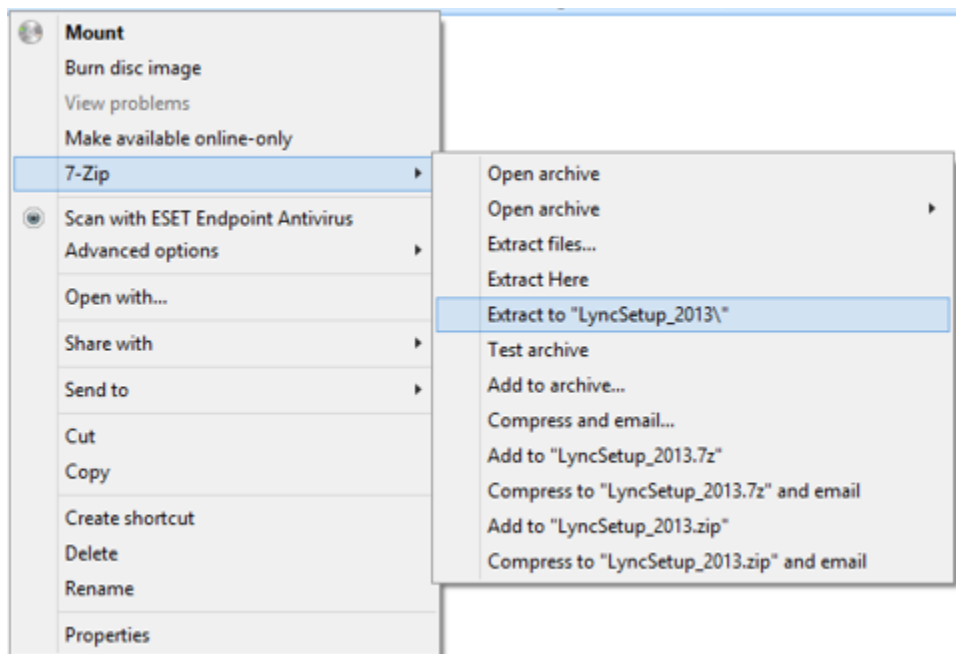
Mount
Burn disc image
View problems
Make available online-only
7-Zip
Scan with ESET Endpoint Antivirus
Advanced options
Open with...
Share with
Send to
Cut
Copy
Create shortcut
Delete
Rename
Properties

Open archive
Open archive
Extract files...
Extract Here
Extract to "LyncSetup_2013\"
Test archive
Add to archive...
Compress and email...
Add to "LyncSetup_2013.7z"
Compress to "LyncSetup_2013.7z" and email
Add to "LyncSetup_2013.zip"
Compress to "LyncSetup_2013.zip" and email